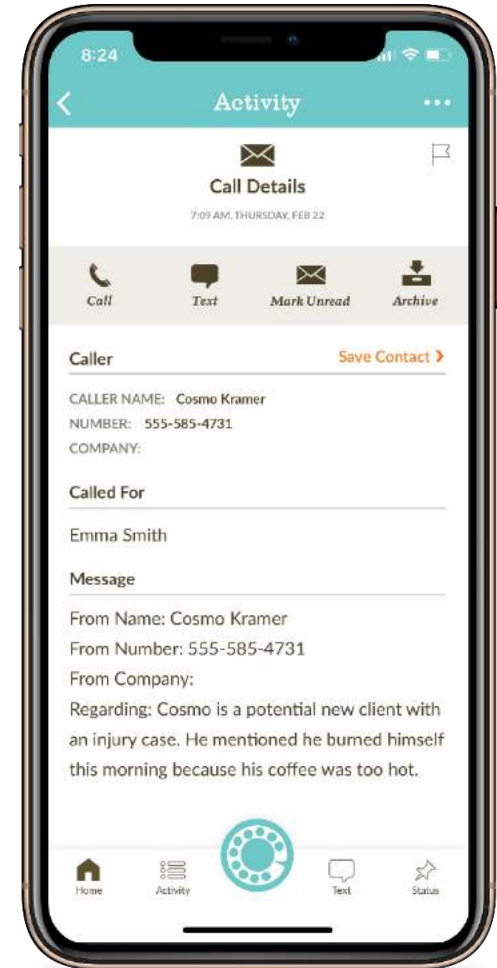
8:24

Activity

Call Details

7:09 AM, THURSDAY, FEB 22

Call Text Mark Unread Archive

Caller Save Contact ›

CALLER NAME: Cosmo Kramer
NUMBER: 555-585-4731
COMPANY:

Called For

Emma Smith

Message

From Name: Cosmo Kramer
From Number: 555-585-4731
From Company:
Regarding: Cosmo is a potential new client with an injury case. He mentioned he burned himself this morning because his coffee was too hot.

Home Activity Text Status